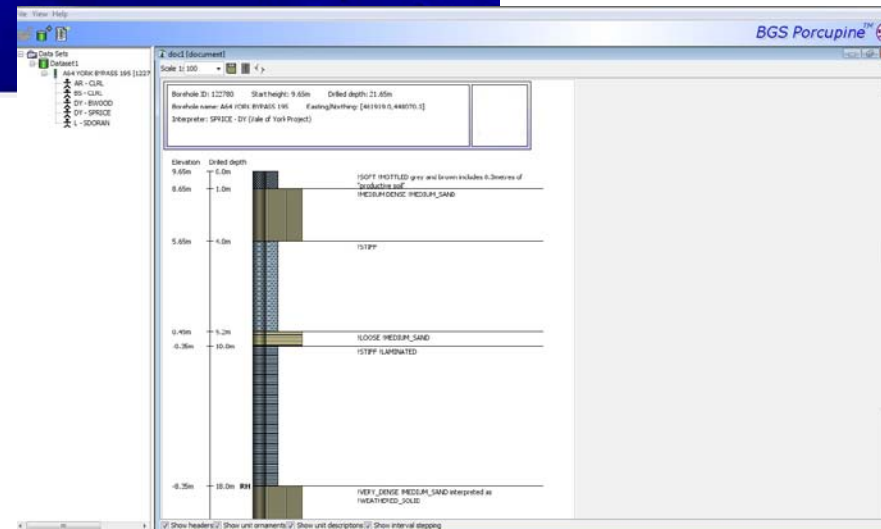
ile View Help

BGS Porcupine™

Data Sets
Dataset1
A64 YORK BYPASS 195 [1227
AR - CLRL
BG - CLRL
DY - BWOOD
DY - SPRICE
L - SDORAN

doc1 [document]

Scale 1:100

Borehole ID: 122780 Start height: 9.65m Drilled depth: 21.65m
Borehole name: A64 YORK BYPASS 195 Easting/Northing: [461919.0,448070.3]
Interpreter: SPRICE - DY (Vale of York Project)

Elevation Drilled depth
9.65m 0.0m
8.65m 1.0m
5.65m 4.0m
0.45m 9.2m
-0.35m 10.0m
-8.35m 18.0m RH

!SOFT !MOTTLED grey and brown includes 0.3metres of "productive soil"
!MEDIUM DENSE !MEDIUM_SAND
!STIFF
!LOOSE !MEDIUM_SAND
!STIFF !LAMINATED
!VERY_DENSE !MEDIUM_SAND interpreted as !WEATHERED_SOLID

Show headers Show unit ornaments Show unit descriptions Show interval stepping